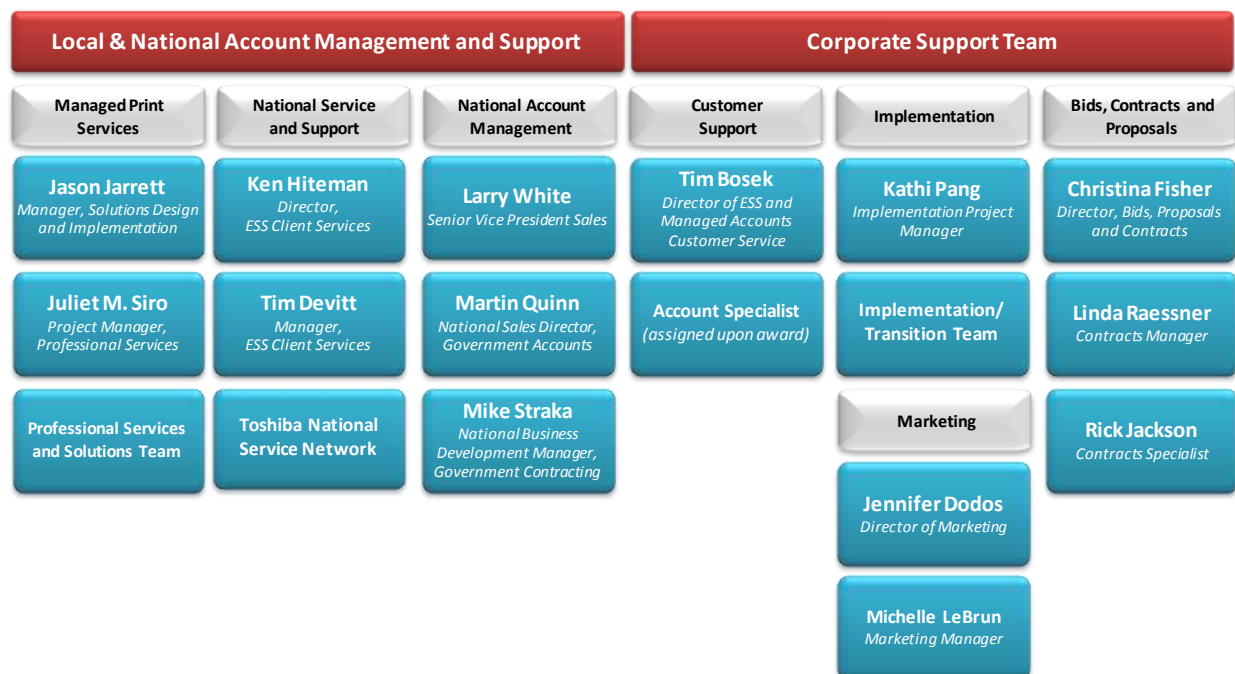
Local & National Account Management and Support

Corporate Support Team

Managed Print Services

Jason Jarrett
Manager, Solutions Design and Implementation

Juliet M. Siro
Project Manager, Professional Services

Professional Services and Solutions Team

National Service and Support

Ken Hiteman
Director, ESS Client Services

Tim Devitt
Manager, ESS Client Services

Toshiba National Service Network

National Account Management

Larry White
Senior Vice President Sales

Martin Quinn
National Sales Director, Government Accounts

Mike Straka
National Business Development Manager, Government Contracting

Customer Support

Tim Bosek
Director of ESS and Managed Accounts Customer Service

Account Specialist
(assigned upon award)

Implementation

Kathi Pang
Implementation Project Manager

Implementation/ Transition Team

Marketing

Jennifer Dodos
Director of Marketing

Michelle LeBrun
Marketing Manager

Bids, Contracts and Proposals

Christina Fisher
Director, Bids, Proposals and Contracts

Linda Raessner
Contracts Manager

Rick Jackson
Contracts Specialist